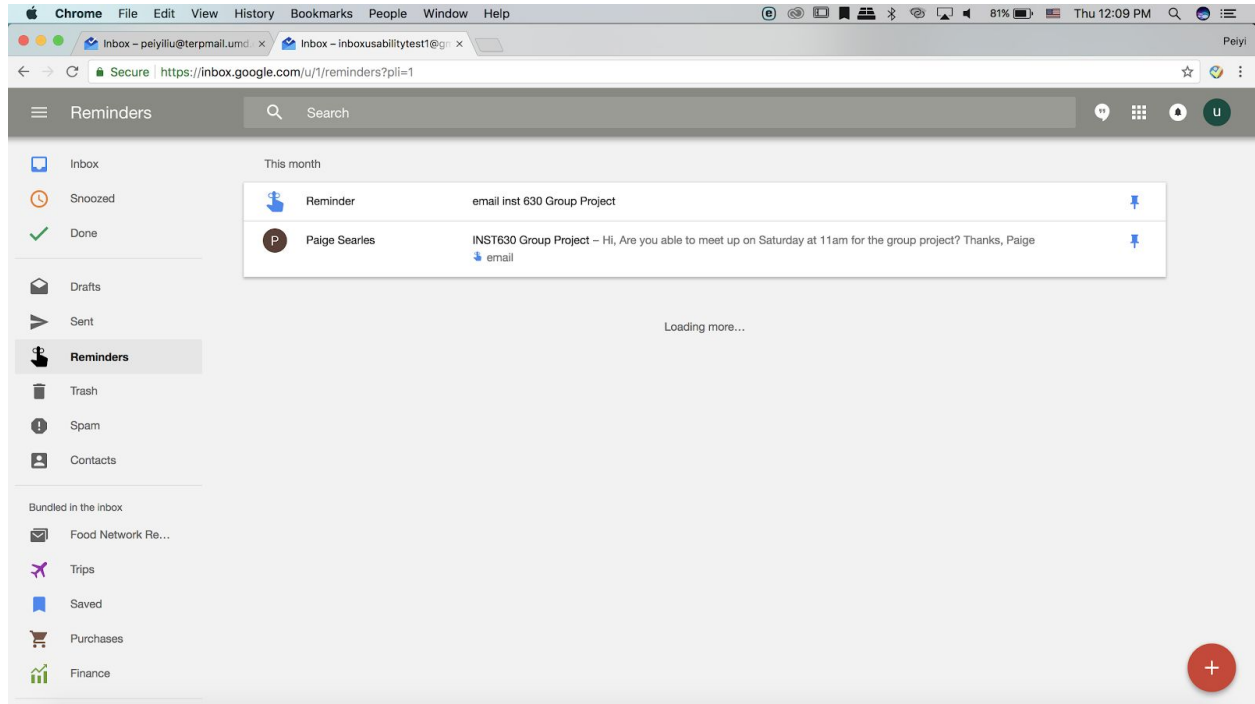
Chrome File Edit View History Bookmarks People Window Help

81% Thu 12:09 PM

Inbox – peiyiliu@terpmail.umd ×
Inbox – inboxusabilitytest1@gr ×

Peiyi

Secure https://inbox.google.com/u/1/reminders?pli=1

Reminders

Search

U

Inbox
Snoozed
Done
Drafts
Sent
Reminders
Trash
Spam
Contacts

Bundled in the inbox
Food Network Re...
Trips
Saved
Purchases
Finance

This month

Reminder email inst 630 Group Project

P Paige Searles INST630 Group Project – Hi, Are you able to meet up on Saturday at 11am for the group project? Thanks, Paige
email

Loading more...

+